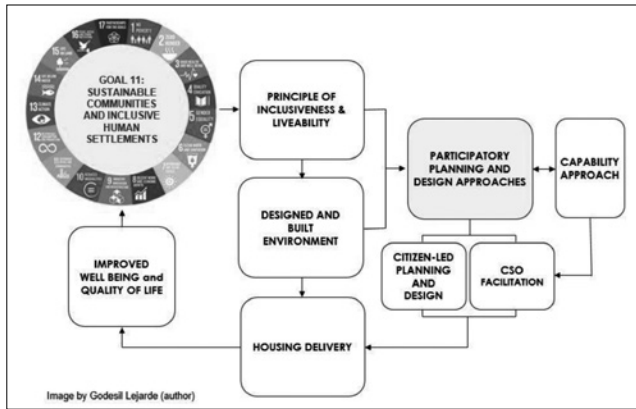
GOAL 11: SUSTAINABLE COMMUNITIES AND INCLUSIVE HUMAN SETTLEMENTS

PRINCIPLE OF INCLUSIVENESS & LIVEABILITY

DESIGNED AND BUILT ENVIRONMENT

PARTICIPATORY PLANNING AND DESIGN APPROACHES

CAPABILITY APPROACH

CITIZEN-LED PLANNING AND DESIGN

CSO FACILITATION

IMPROVED WELL BEING and QUALITY OF LIFE

HOUSING DELIVERY

Image by Godesil Lejarde (author)